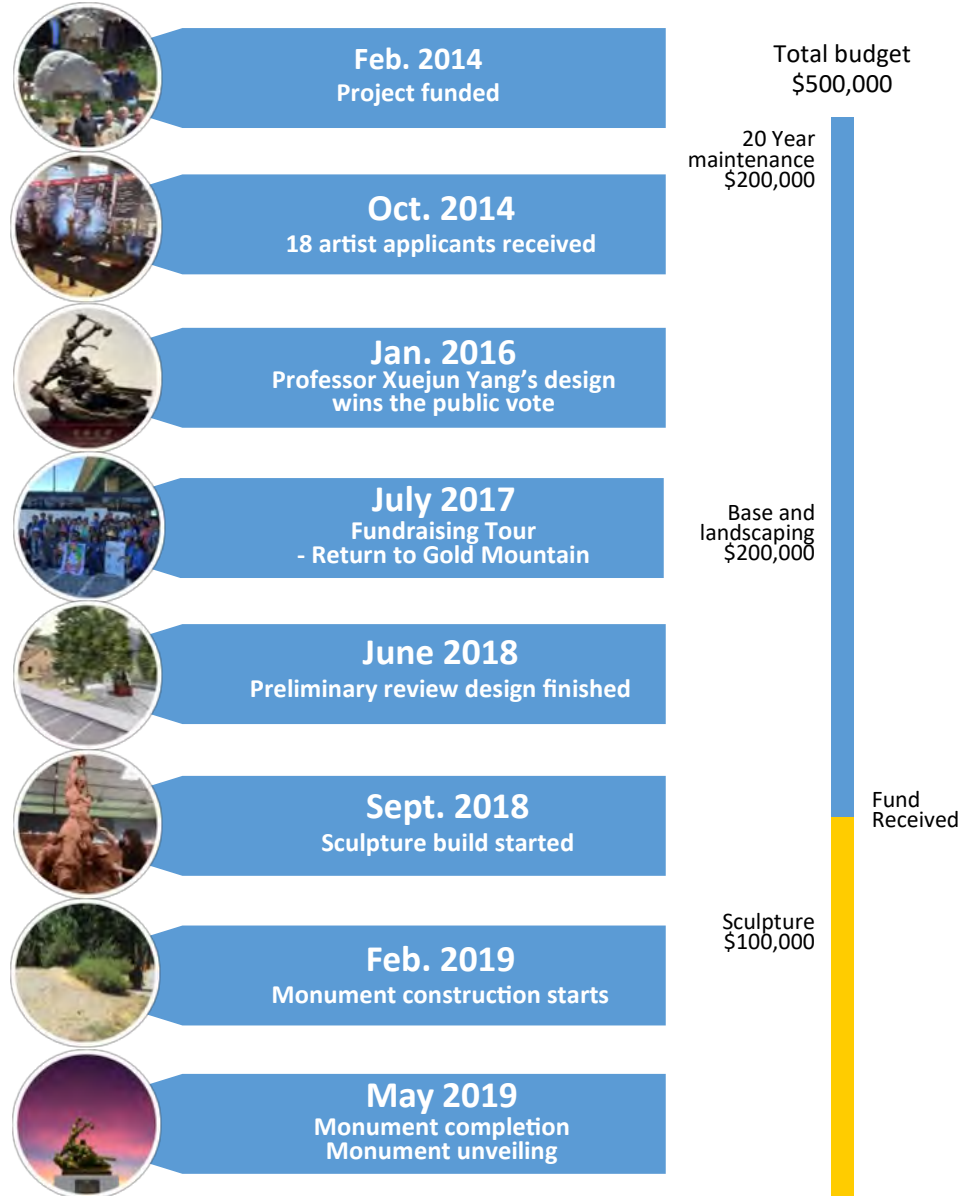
Feb. 2014
Project funded

Oct. 2014
18 artist applicants received

Jan. 2016
Professor Xuejun Yang's design wins the public vote

July 2017
Fundraising Tour
- Return to Gold Mountain

June 2018
Preliminary review design finished

Sept. 2018
Sculpture build started

Feb. 2019
Monument construction starts

May 2019
Monument completion
Monument unveiling

Total budget
$500,000

20 Year maintenance
$200,000

Base and landscaping
$200,000

Fund Received

Sculpture
$100,000